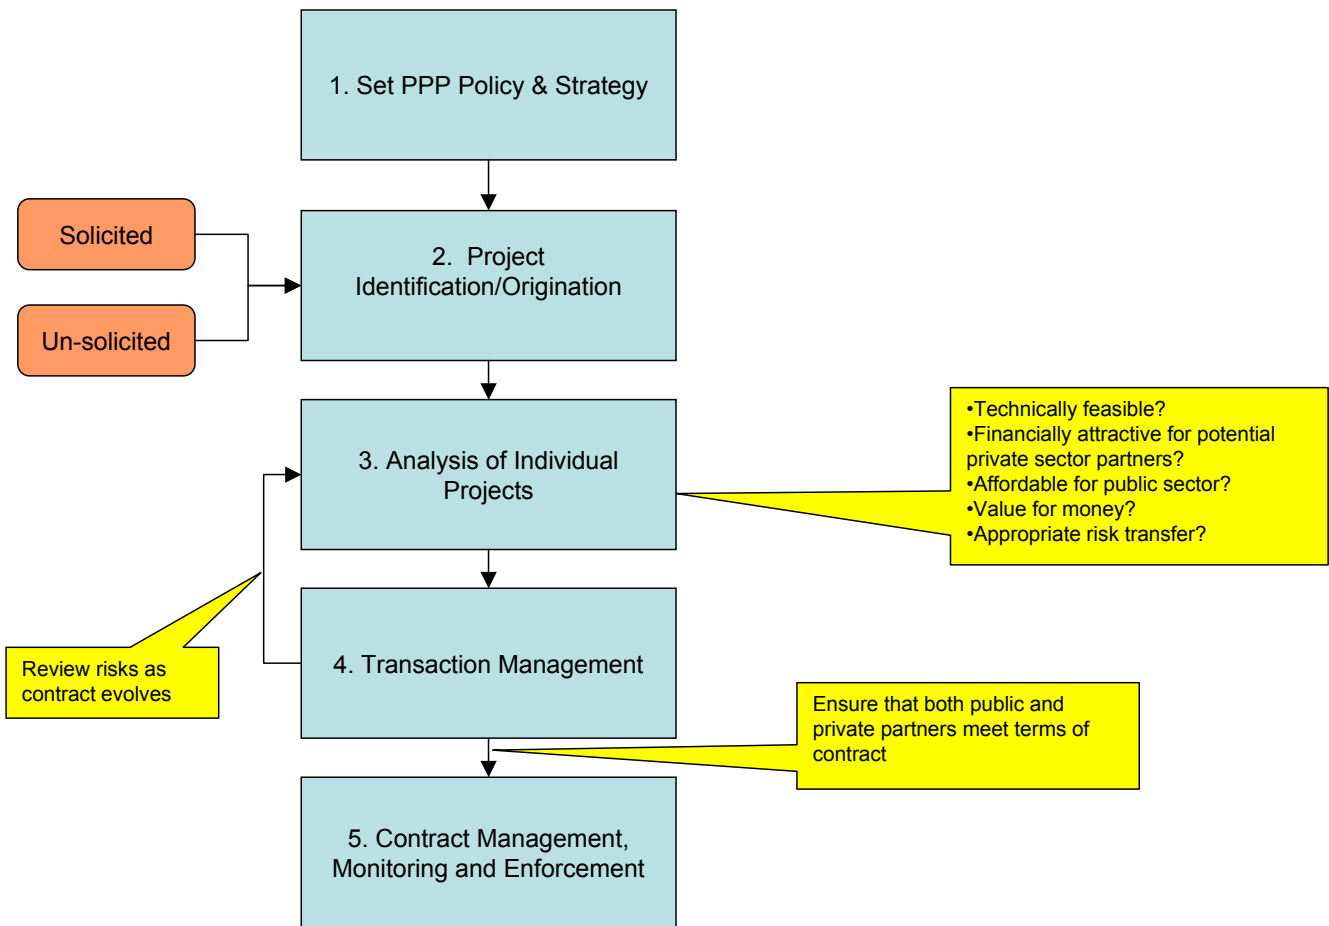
1. Set PPP Policy & Strategy

Solicited

Un-solicited

2. Project Identification/Origination

3. Analysis of Individual Projects

•Technically feasible?
•Financially attractive for potential private sector partners?
•Affordable for public sector?
•Value for money?
•Appropriate risk transfer?

Review risks as contract evolves

4. Transaction Management

Ensure that both public and private partners meet terms of contract

5. Contract Management, Monitoring and Enforcement